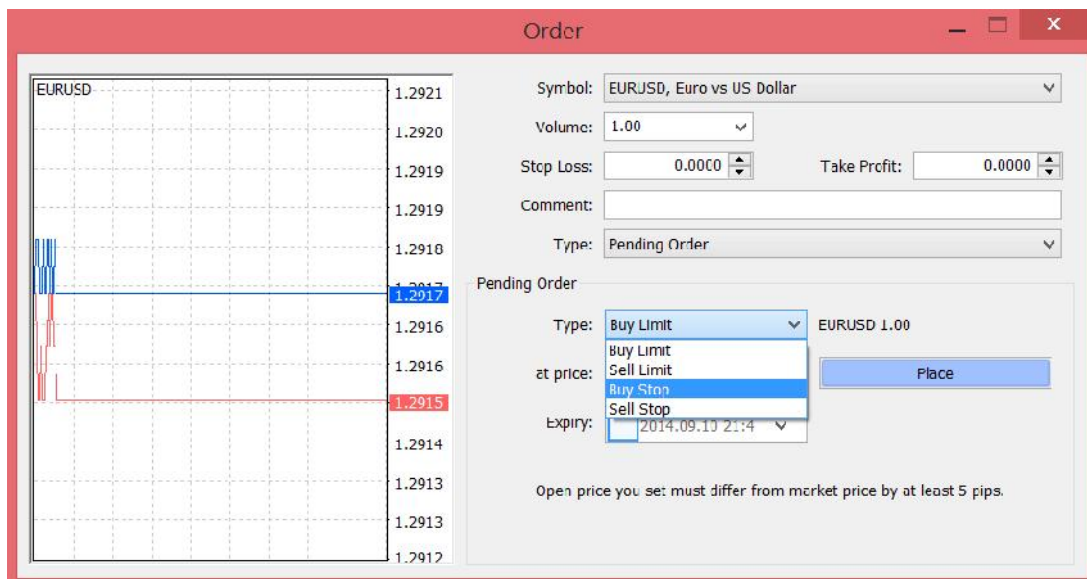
Order

EURUSD

1.2921
1.2920
1.2919
1.2919
1.2918
1.2917
1.2916
1.2916
1.2915
1.2914
1.2913
1.2913
1.2912

Symbol: EURUSD, Euro vs US Dollar

Volume: 1.00

Stop Loss: 0.0000

Take Profit: 0.0000

Comment:

Type: Pending Order

Pending Order

Type: Buy Limit

EURUSD 1.00

Buy Limit
Sell Limit
Buy Stop
Sell Stop

at price:

Place

Expiry: 2014.09.10 21:4

Open price you set must differ from market price by at least 5 pips.